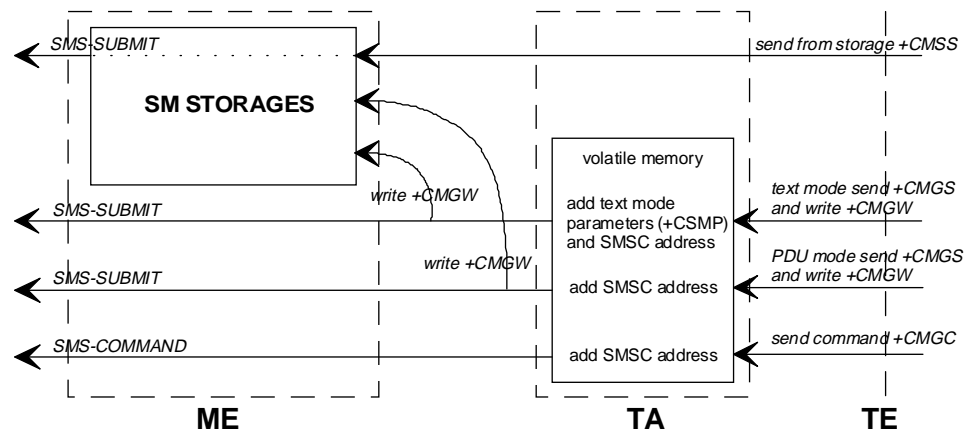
SMS-SUBMIT

send from storage +CMSS

SM STORAGES

volatile memory

write +CMGW

text mode send +CMGS and write +CMGW

SMS-SUBMIT

add text mode parameters (+CSMP) and SMSC address

write +CMGW

PDU mode send +CMGS and write +CMGW

SMS-SUBMIT

add SMSC address

SMS-COMMAND

add SMSC address

send command +CMGC

ME

TA

TE